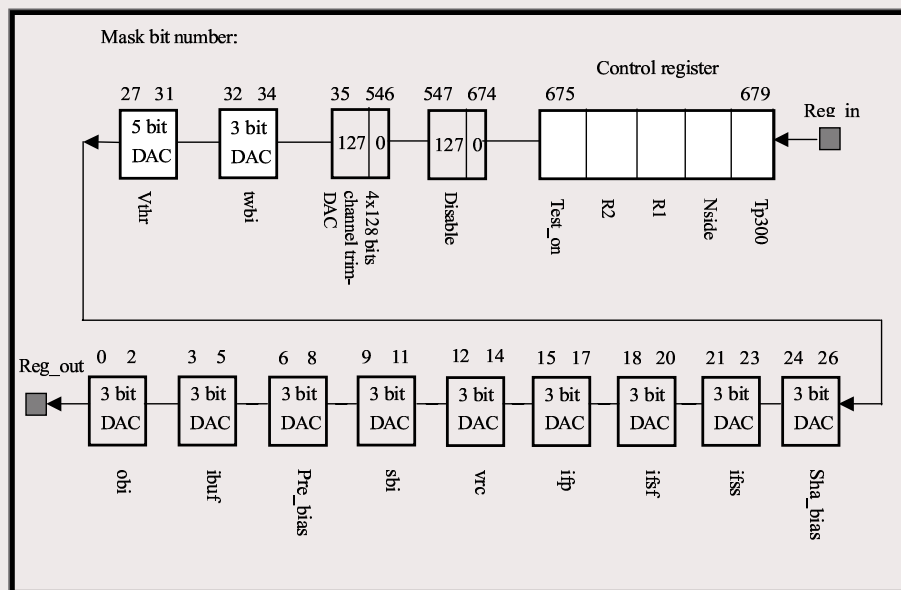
Mask bit number:

Control register

27 31
5 bit DAC
Vthr

32 34
3 bit DAC
twbi

35 546
127 0
4x128 bits channel trim-DAC

547 674
127 0
Disable

675 679
Test_on
R2
R1
Nside
Tp300

Reg_in

Reg_out

0 2
3 bit DAC
obi

3 5
3 bit DAC
ibuf

6 8
3 bit DAC
Pre_bias

9 11
3 bit DAC
sbi

12 14
3 bit DAC
vrc

15 17
3 bit DAC
ifp

18 20
3 bit DAC
ifsf

21 23
3 bit DAC
ifss

24 26
3 bit DAC
Sha_bias